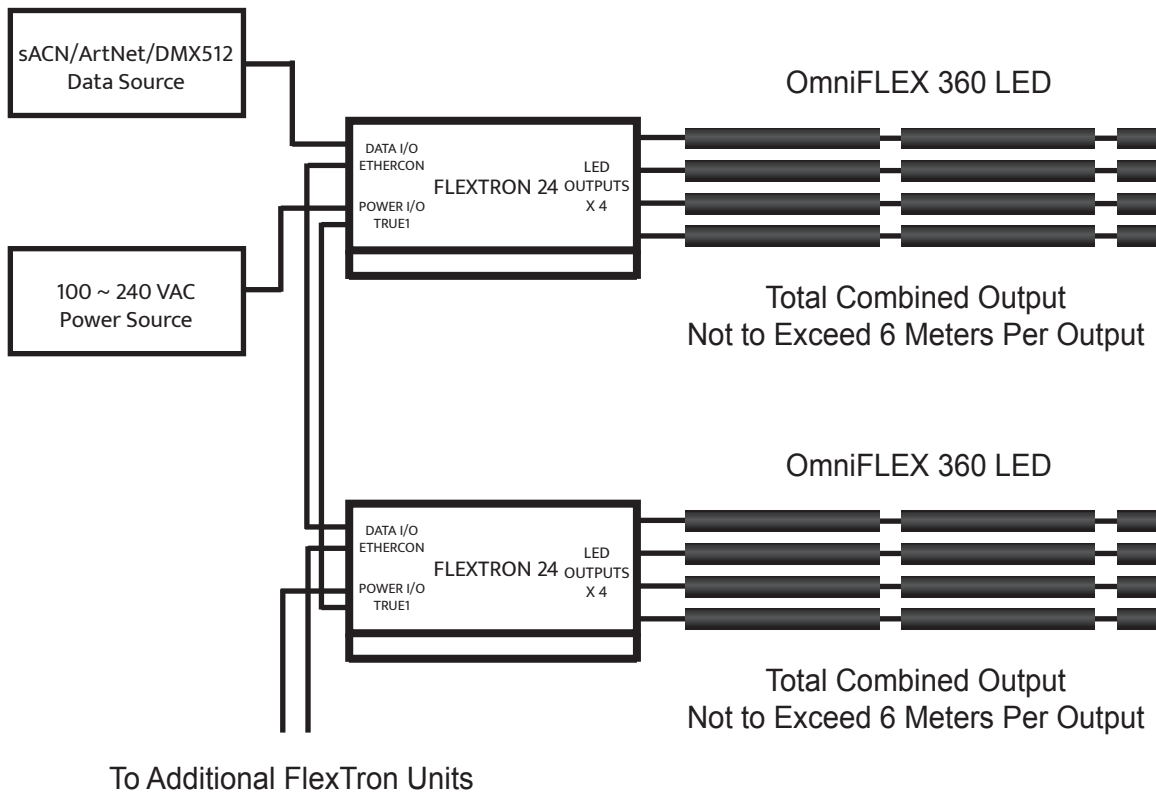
sACN/ArtNet/DMX512
Data Source

OmniFLEX 360 LED

DATA I/O
ETHERCON
FLEXTRON 24
LED
OUTPUTS
X 4
POWER I/O
TRUE1

100 ~ 240 VAC
Power Source

Total Combined Output
Not to Exceed 6 Meters Per Output

OmniFLEX 360 LED

DATA I/O
ETHERCON
FLEXTRON 24
LED
OUTPUTS
X 4
POWER I/O
TRUE1

Total Combined Output
Not to Exceed 6 Meters Per Output

To Additional FlexTron Units